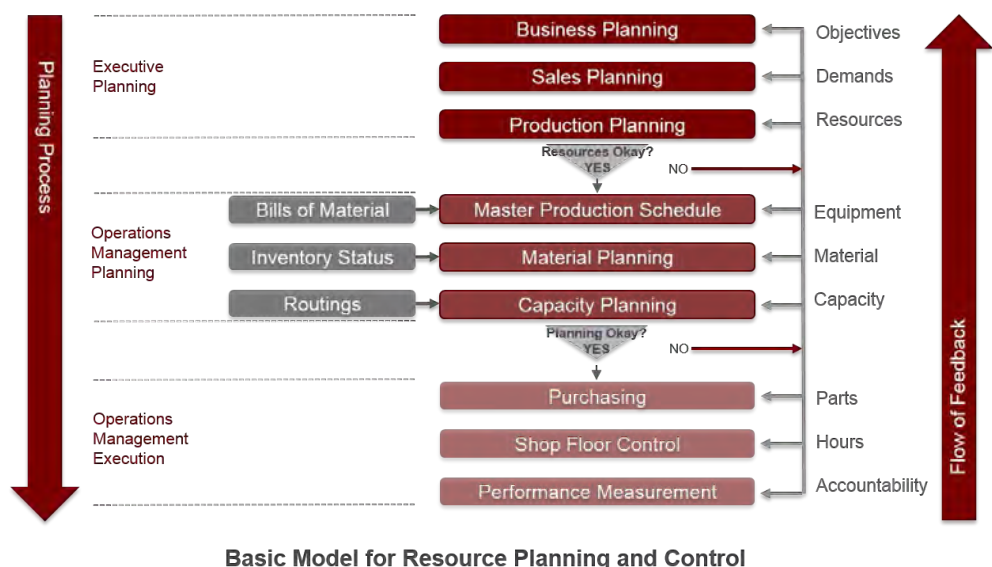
Planning Process

Executive Planning

Business Planning

Sales Planning

Production Planning

Resources Okay? YES

NO

Objectives

Demands

Resources

Operations Management Planning

Bills of Material

Master Production Schedule

Inventory Status

Material Planning

Routings

Capacity Planning

Planning Okay? YES

NO

Equipment

Material

Capacity

Operations Management Execution

Purchasing

Shop Floor Control

Performance Measurement

Parts

Hours

Accountability

Flow of Feedback

Basic Model for Resource Planning and Control